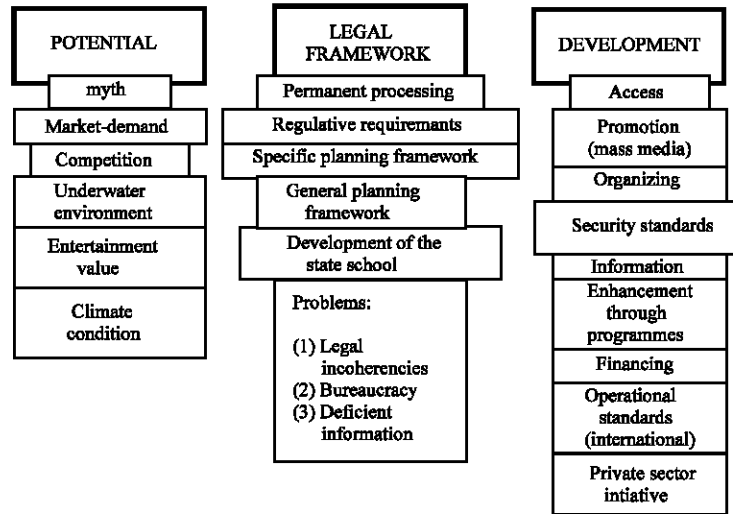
POTENTIAL

myth

Market-demand

Competition

Underwater environment

Entertainment value

Climate condition

LEGAL FRAMEWORK

Permanent processing

Regulative requiremants

Specific planning framework

General planning framework

Development of the state school

Problems:

(1) Legal incoherencies
(2) Bureaucracy
(3) Deficient information

DEVELOPMENT

Access

Promotion (mass media)

Organizing

Security standards

Information

Enhancement through programmes

Financing

Operational standards (international)

Private sector intiative